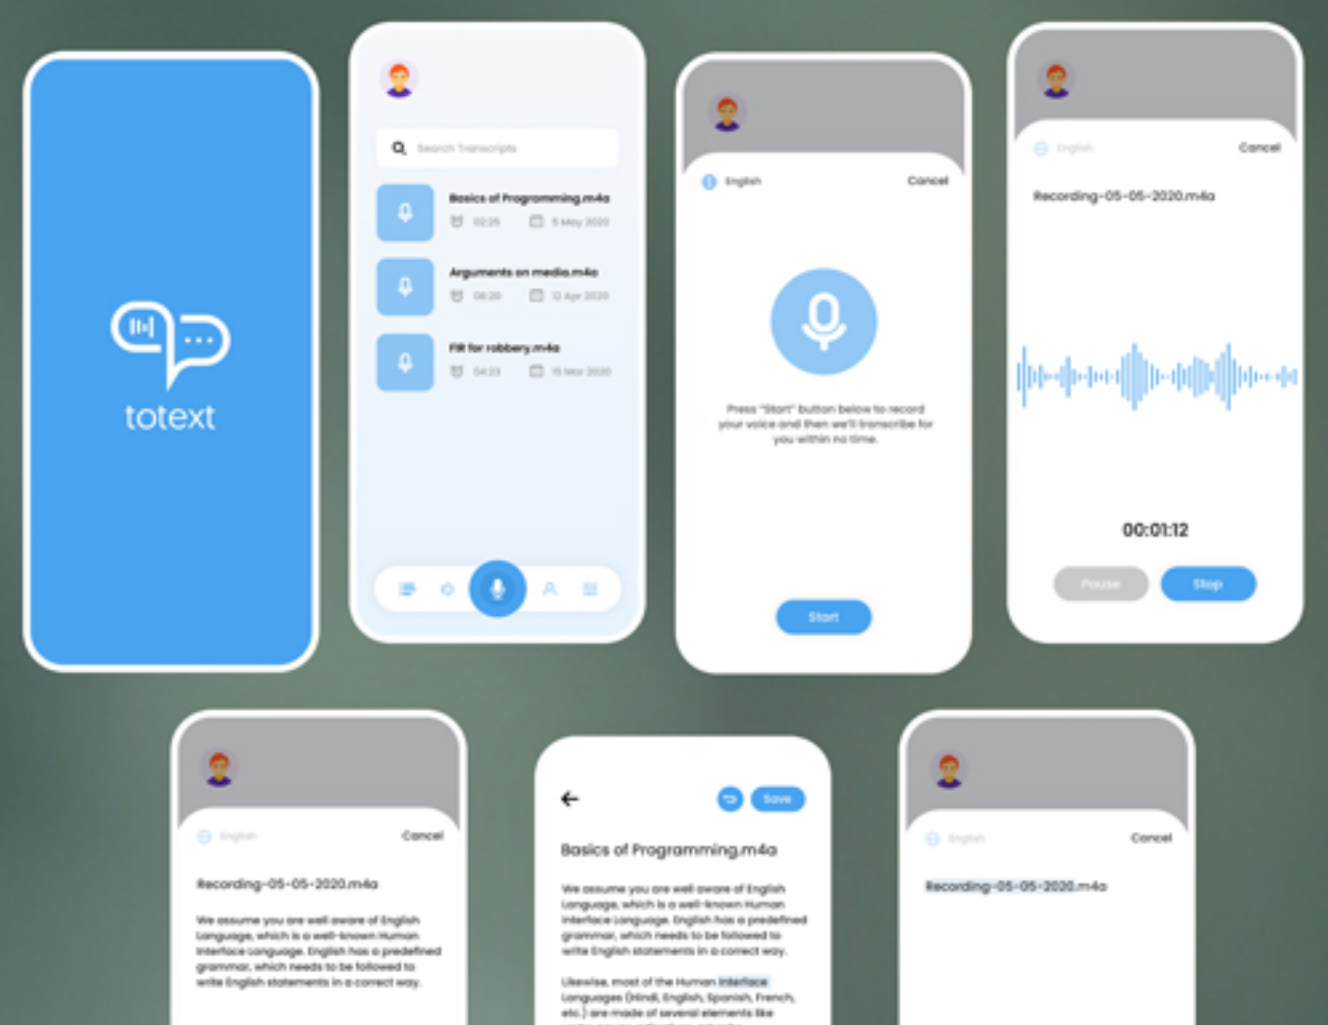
totext

Search Transcripts

Basics of Programming.m4a
02:25 5 May 2020

Arguments on media.m4a
08:20 12 Apr 2020

FIR for robbery.m4a
04:23 15 Mar 2020

English
Cancel

Press "Start" button below to record your voice and then we'll transcribe for you within no time.

Start

English
Cancel

Recording-05-05-2020.m4a

00:01:12

Pause
Stop

English
Cancel

Recording-05-05-2020.m4a

We assume you are well aware of English Language, which is a well-known Human Interface Language. English has a predefined grammar, which needs to be followed to write English statements in a correct way.

Save

Basics of Programming.m4a

We assume you are well aware of English Language, which is a well-known Human Interface Language. English has a predefined grammar, which needs to be followed to write English statements in a correct way.

Likewise, most of the Human Interface Languages (Hindi, English, Spanish, French, etc.) are made of several elements like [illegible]

English
Cancel

Recording-05-05-2020.m4a